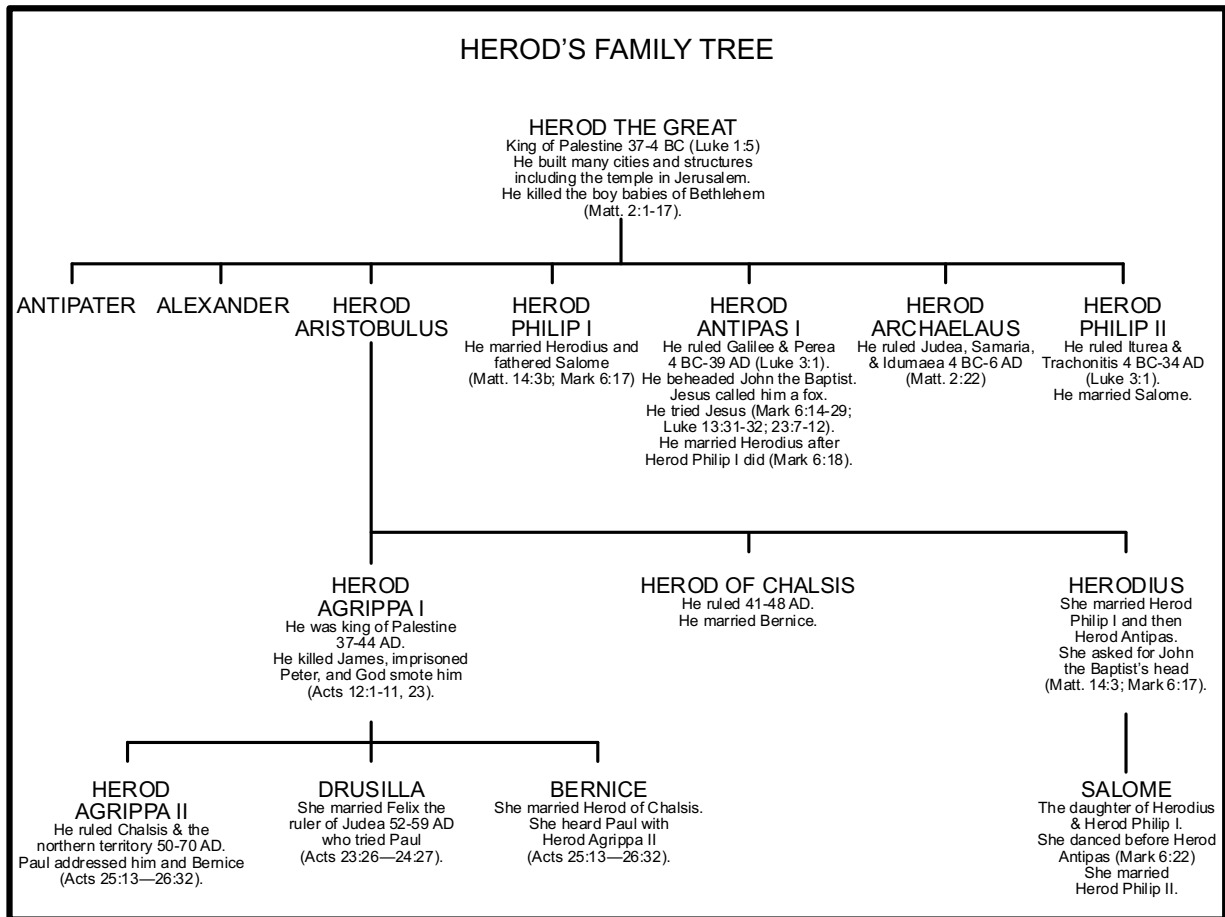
HEROD'S FAMILY TREE

HEROD THE GREAT
King of Palestine 37-4 BC (Luke 1:5)
He built many cities and structures including the temple in Jerusalem.
He killed the boy babies of Bethlehem (Matt. 2:1-17).

ANTIPATER

ALEXANDER

HEROD ARISTOBULUS

HEROD PHILIP I
He married Herodius and fathered Salome (Matt. 14:3b; Mark 6:17)

HEROD ANTIPAS I
He ruled Galilee & Perea 4 BC-39 AD (Luke 3:1).
He beheaded John the Baptist.
Jesus called him a fox.
He tried Jesus (Mark 6:14-29; Luke 13:31-32; 23:7-12).
He married Herodius after Herod Philip I did (Mark 6:18).

HEROD ARCHAELAUS
He ruled Judea, Samaria, & Idumaea 4 BC-6 AD (Matt. 2:22)

HEROD PHILIP II
He ruled Iturea & Trachonitis 4 BC-34 AD (Luke 3:1).
He married Salome.

HEROD AGRIPPA I
He was king of Palestine 37-44 AD.
He killed James, imprisoned Peter, and God smote him (Acts 12:1-11, 23).

HEROD OF CHALSIS
He ruled 41-48 AD.
He married Bernice.

HERODIUS
She married Herod Philip I and then Herod Antipas.
She asked for John the Baptist's head (Matt. 14:3; Mark 6:17).

HEROD AGRIPPA II
He ruled Chalsis & the northern territory 50-70 AD.
Paul addressed him and Bernice (Acts 25:13—26:32).

DRUSILLA
She married Felix the ruler of Judea 52-59 AD who tried Paul (Acts 23:26—24:27).

BERNICE
She married Herod of Chalsis.
She heard Paul with Herod Agrippa II (Acts 25:13—26:32).

SALOME
The daughter of Herodius & Herod Philip I.
She danced before Herod Antipas (Mark 6:22)
She married Herod Philip II.